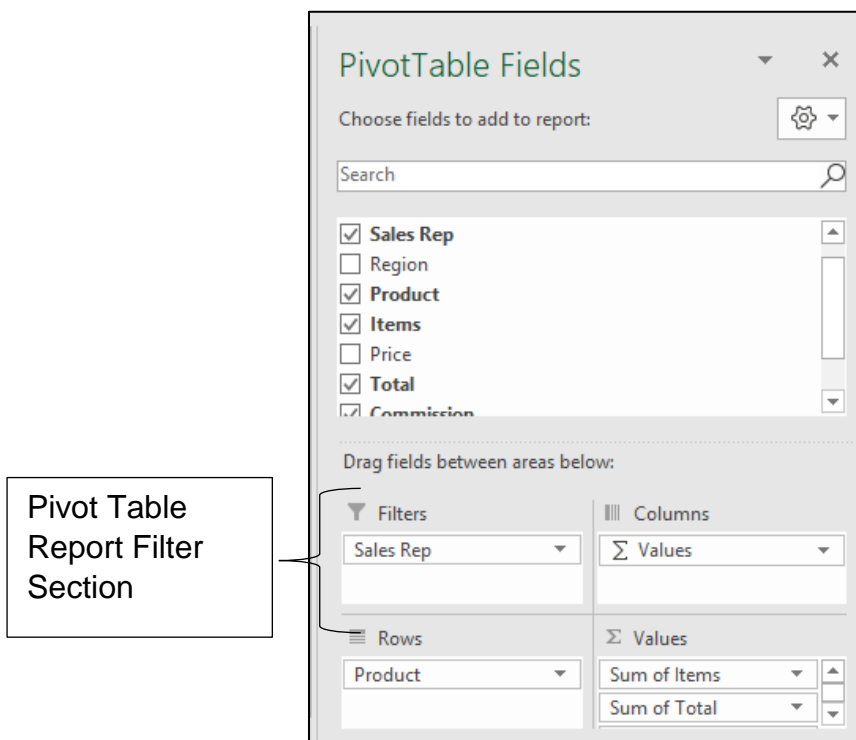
PivotTable Fields

Choose fields to add to report:

Search

Sales Rep
Region
Product
Items
Price
Total
Commission

Drag fields between areas below:

Pivot Table Report Filter Section

Filters
Sales Rep

Columns
$\sum$ Values

Rows
Product

$\Sigma$ Values
Sum of Items
Sum of Total